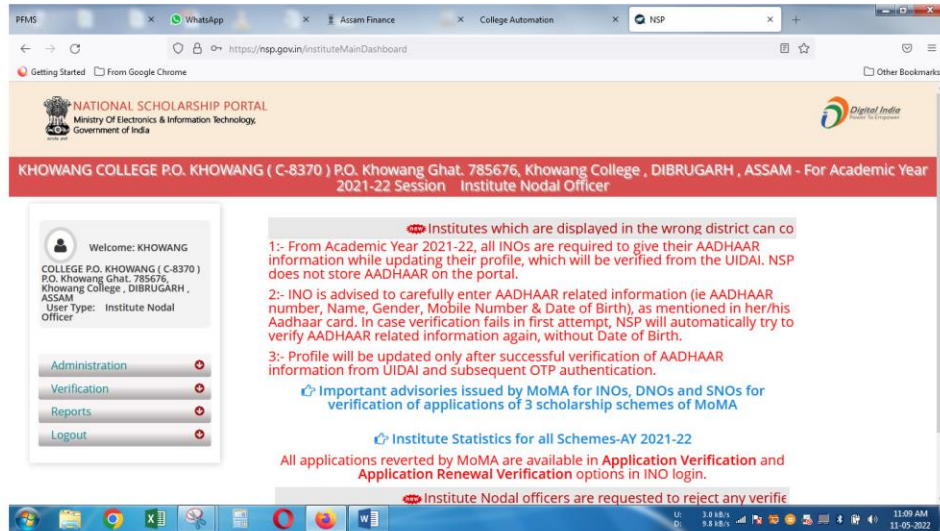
PFMS × WhatsApp × Assam Finance × College Automation × NSP × +

https://nsp.gov.in/instituteMainDashboard

Getting Started From Google Chrome Other Bookmarks

NATIONAL SCHOLARSHIP PORTAL
Ministry Of Electronics & Information Technology, Government of India

Digital India
Power To Empower

KHOWANG COLLEGE P.O. KHOWANG ( C-8370 ) P.O. Khowang Ghat. 785676, Khowang College , DIBRUGARH , ASSAM - For Academic Year 2021-22 Session Institute Nodal Officer

Welcome: KHOWANG

COLLEGE P.O. KHOWANG ( C-8370 ) P.O. Khowang Ghat. 785676, Khowang College , DIBRUGARH , ASSAM
User Type: Institute Nodal Officer

Administration
Verification
Reports
Logout

new Institutes which are displayed in the wrong district can co

1:- From Academic Year 2021-22, all INOs are required to give their AADHAAR information while updating their profile, which will be verified from the UIDAI. NSP does not store AADHAAR on the portal.

2:- INO is advised to carefully enter AADHAAR related information (ie AADHAAR number, Name, Gender, Mobile Number & Date of Birth), as mentioned in her/his Aadhaar card. In case verification fails in first attempt, NSP will automatically try to verify AADHAAR related information again, without Date of Birth.

3:- Profile will be updated only after successful verification of AADHAAR information from UIDAI and subsequent OTP authentication.

Important advisories issued by MoMA for INOs, DNOs and SNOs for verification of applications of 3 scholarship schemes of MoMA

Institute Statistics for all Schemes-AY 2021-22

All applications reverted by MoMA are available in Application Verification and Application Renewal Verification options in INO login.

new Institute Nodal officers are requested to reject any verific

U: 3.0 kB/s
D: 9.8 kB/s
11:09 AM
11-05-2022